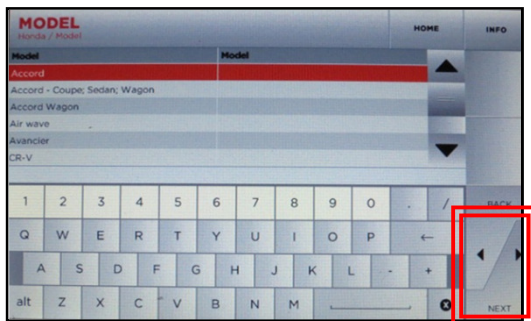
MODEL
Honda / Model

HOME

INFO

| Model | Model |
|---|---|
| Accord | |
| Accord - Coupe; Sedan; Wagon | |
| Accord Wagon | |
| Air wave | |
| Avancier | |
| CR-V | |

1 2 3 4 5 6 7 8 9 0 . /

BACK

Q W E R T Y U I O P ←

A S D F G H J K L - +

alt Z X C V B N M

NEXT